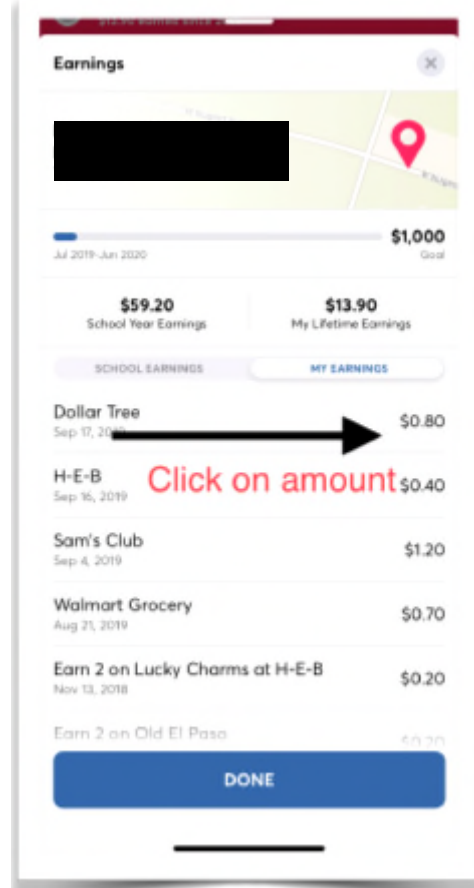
Earnings

$1,000
Jul 2019-Jun 2020
Goal

$59.20
School Year Earnings

$13.90
My Lifetime Earnings

SCHOOL EARNINGS
MY EARNINGS

Dollar Tree
Sep 17, 20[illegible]
$0.80

H-E-B
Sep 16, 2019
Click on amount
$0.40

Sam's Club
Sep 4, 2019
$1.20

Walmart Grocery
Aug 21, 2019
$0.70

Earn 2 on Lucky Charms at H-E-B
Nov 13, 2018
$0.20

Earn 2 on Old El Paso
$0.20

DONE